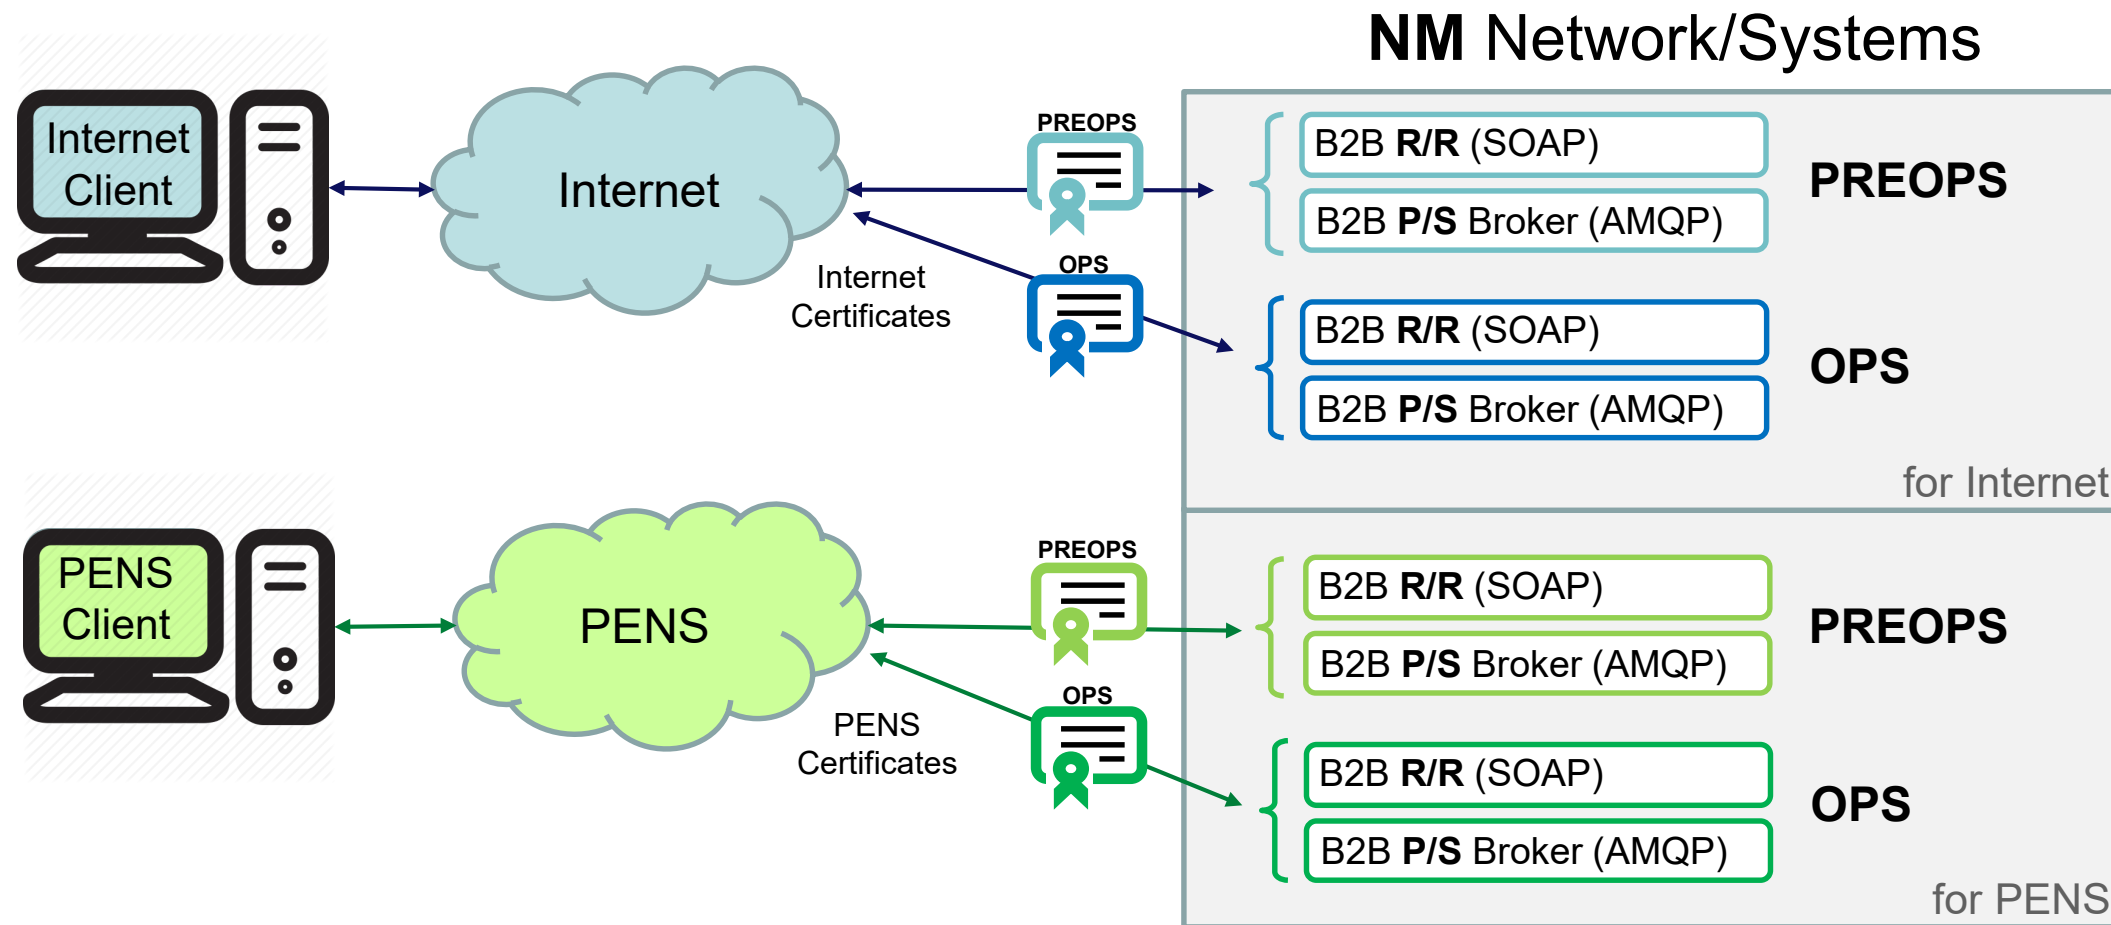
NM Network/Systems

Internet Client

Internet

PREOPS

OPS

Internet Certificates

B2B R/R (SOAP)

B2B P/S Broker (AMQP)

PREOPS

B2B R/R (SOAP)

B2B P/S Broker (AMQP)

OPS

for Internet

PENS Client

PENS

PREOPS

OPS

PENS Certificates

B2B R/R (SOAP)

B2B P/S Broker (AMQP)

PREOPS

B2B R/R (SOAP)

B2B P/S Broker (AMQP)

OPS

for PENS